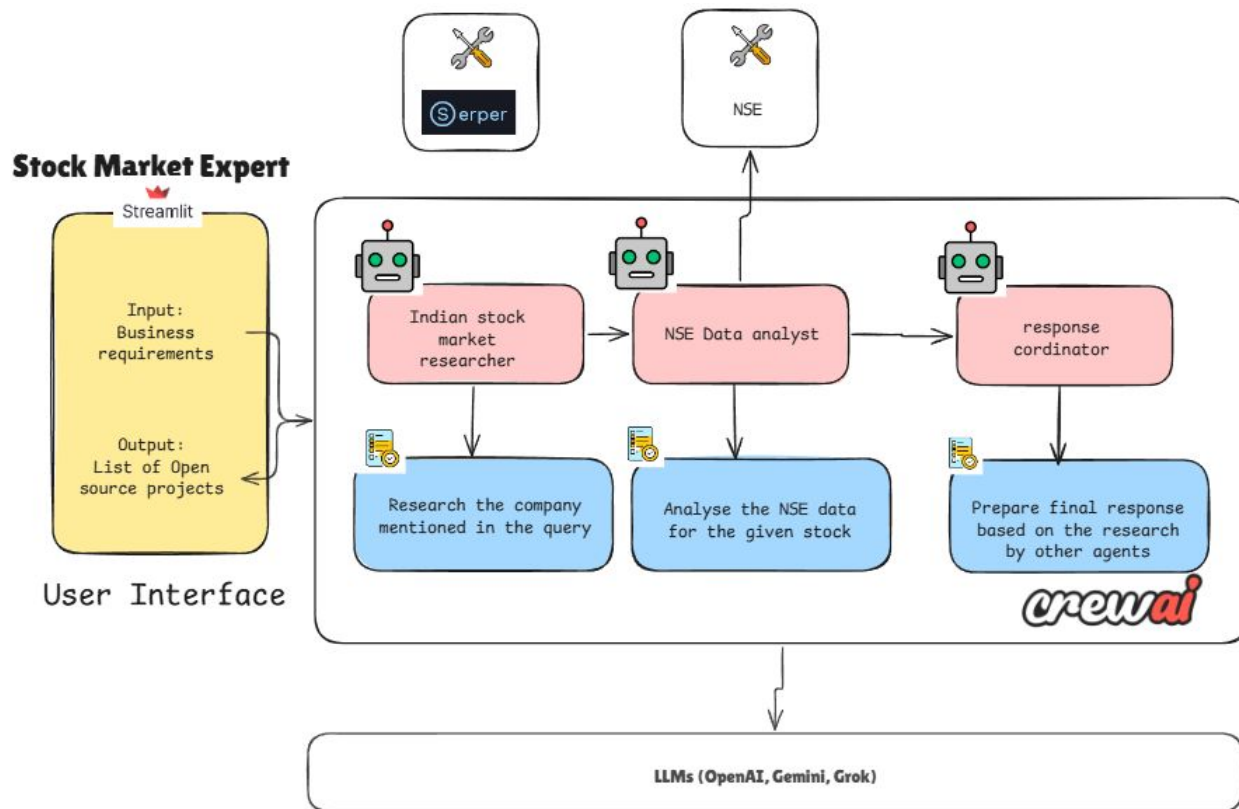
Serper

NSE

Stock Market Expert

Streamlit

Input: Business requirements

Output: List of Open source projects

User Interface

Indian stock market researcher

NSE Data analyst

response cordinator

Research the company mentioned in the query

Analyse the NSE data for the given stock

Prepare final response based on the research by other agents

crewai

LLMs (OpenAI, Gemini, Grok)